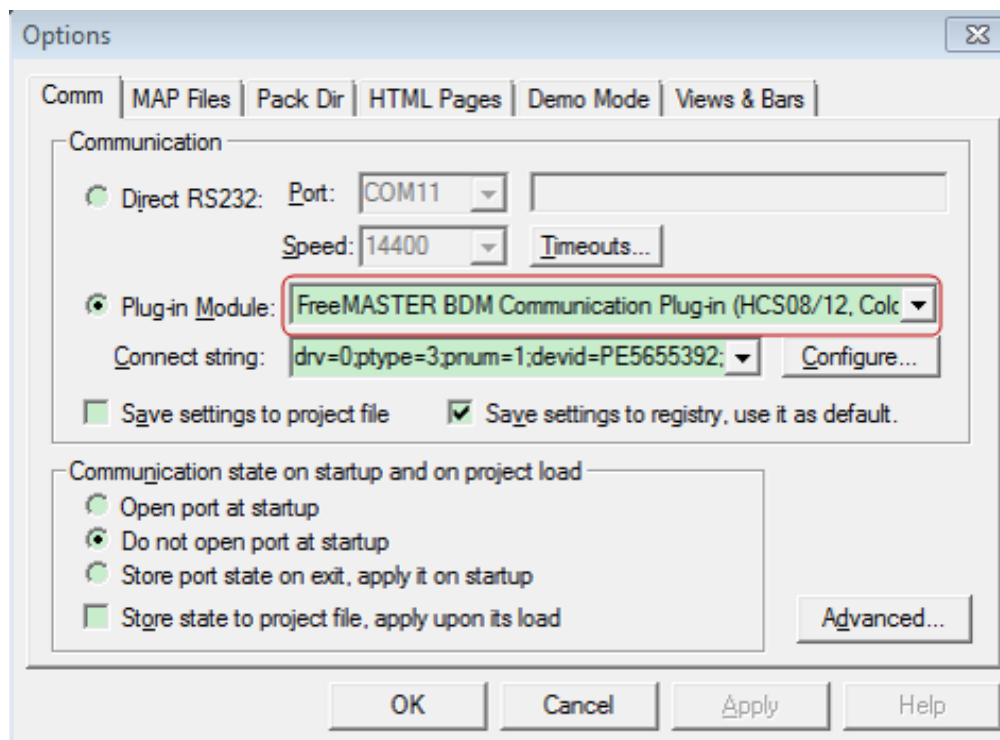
Options

Comm | MAP Files | Pack Dir | HTML Pages | Demo Mode | Views & Bars

Communication

Direct RS232: Port: COM11

Speed: 14400 Timeouts...

Plug-in Module: FreeMASTER BDM Communication Plug-in (HCS08/12, Colc

Connect string: drv=0;ptype=3;pnum=1;devid=PE5655392; Configure...

Save settings to project file

Save settings to registry, use it as default.

Communication state on startup and on project load

Open port at startup

Do not open port at startup

Store port state on exit, apply it on startup

Store state to project file, apply upon its load

Advanced...

OK Cancel Apply Help